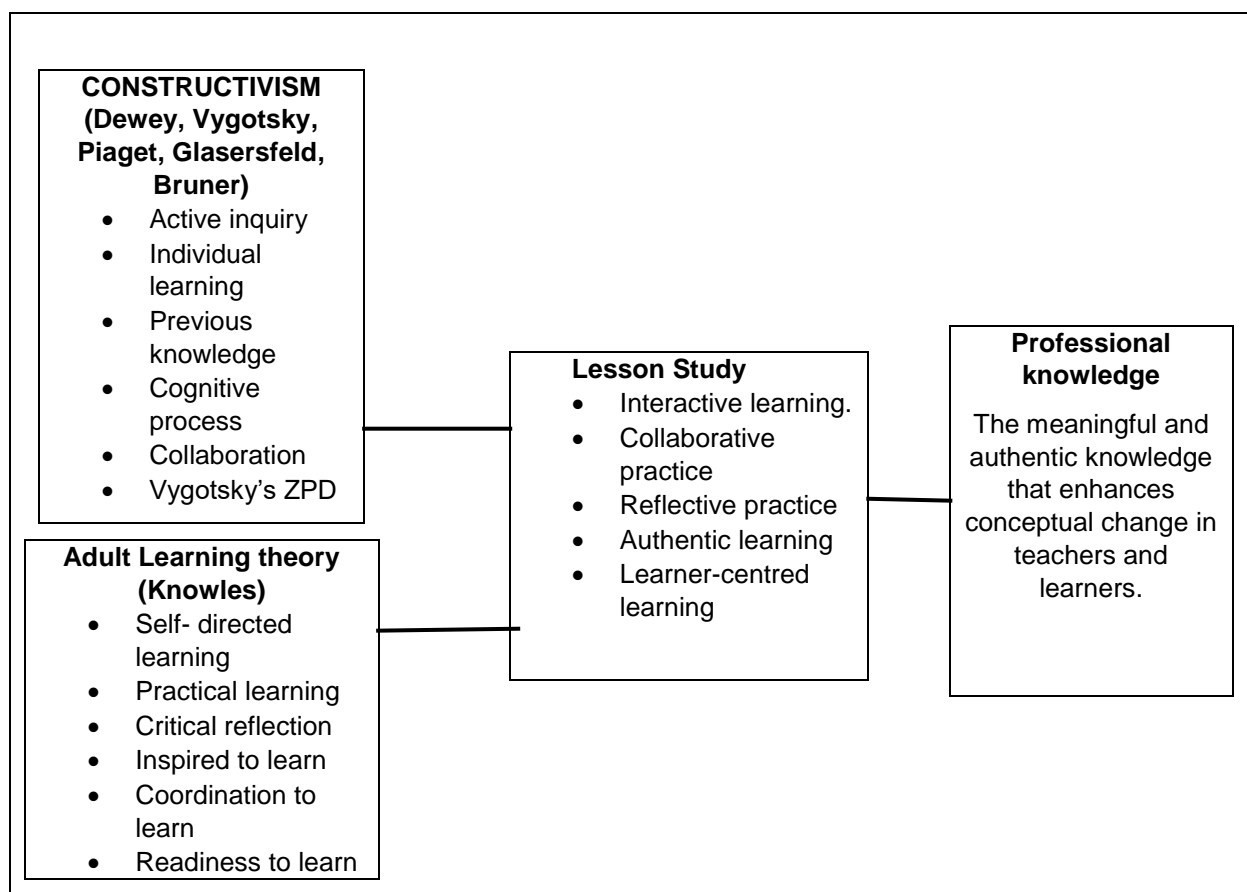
**CONSTRUCTIVISM (Dewey, Vygotsky, Piaget, Glasersfeld, Bruner)**

- Active inquiry
- Individual learning
- Previous knowledge
- Cognitive process
- Collaboration
- Vygotsky's ZPD

**Adult Learning theory (Knowles)**

- Self- directed learning
- Practical learning
- Critical reflection
- Inspired to learn
- Coordination to learn
- Readiness to learn

**Lesson Study**

- Interactive learning.
- Collaborative practice
- Reflective practice
- Authentic learning
- Learner-centred learning

**Professional knowledge**

The meaningful and authentic knowledge that enhances conceptual change in teachers and learners.